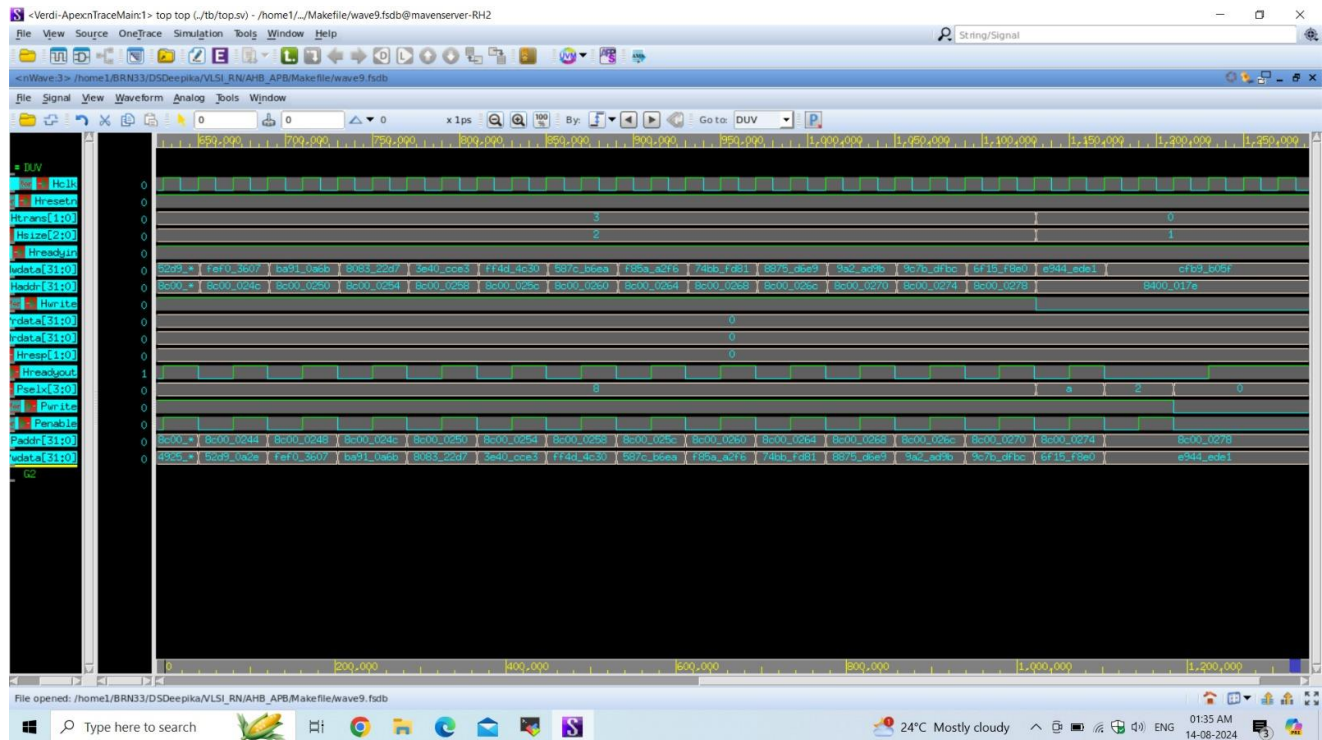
<Verdi-ApexnTraceMain:1> top top (../tb/top.sv) - /home1/.../Makefile/wave9.fsdb@mavenserver-RH2

File View Source OneTrace Simulation Tools Window Help

String/Signal

<nWave:3> /home1/BRN33/DSDeepika/VLSI_RN/AHB_APB/Makefile/wave9.fsdb

File Signal View Waveform Analog Tools Window

0 0 0 x 1ps By: Go to: DUV P

650,000 700,000 750,000 800,000 850,000 900,000 950,000 1,000,000 1,050,000 1,100,000 1,150,000 1,200,000 1,250,000

= DUV

| Signal | Value | Waveform |
|---|---|---|
| Hclk | 0 | |
| Hresetn | 0 | |
| Htrans[1:0] | 0 | 3, 0 |
| Hsize[2:0] | 0 | 2, 1 |
| Hreadyin | 0 | |
| Hwdata[31:0] | 0 | 52d9_\*, fef0_3607, ba91_0a6b, 8083_22d7, 3e40_cce3, ff4d_4c30, 587c_b6ea, f85a_a2f6, 74bb_fd81, 8875_d6e9, 9a2_ad9b, 9c7b_dfbc, 6f15_f8e0, e944_ede1, cfb9_b05f |
| Haddr[31:0] | 0 | 8c00_\*, 8c00_024c, 8c00_0250, 8c00_0254, 8c00_0258, 8c00_025c, 8c00_0260, 8c00_0264, 8c00_0268, 8c00_026c, 8c00_0270, 8c00_0274, 8c00_0278, 8400_017e |
| Hwrite | 0 | |
| Prdata[31:0] | 0 | 0 |
| Hrdata[31:0] | 0 | 0 |
| Hresp[1:0] | 0 | 0 |
| Hreadyout | 1 | |
| Pselx[3:0] | 0 | 8, a, 2, 0 |
| Pwrite | 0 | |
| Penable | 0 | |
| Paddr[31:0] | 0 | 8c00_\*, 8c00_0244, 8c00_0248, 8c00_024c, 8c00_0250, 8c00_0254, 8c00_0258, 8c00_025c, 8c00_0260, 8c00_0264, 8c00_0268, 8c00_026c, 8c00_0270, 8c00_0274, 8c00_0278 |
| Pwdata[31:0] | 0 | 4925_\*, 52d9_0a2e, fef0_3607, ba91_0a6b, 8083_22d7, 3e40_cce3, ff4d_4c30, 587c_b6ea, f85a_a2f6, 74bb_fd81, 8875_d6e9, 9a2_ad9b, 9c7b_dfbc, 6f15_f8e0, e944_ede1 |

G2

0 200,000 400,000 600,000 800,000 1,000,000 1,200,000

File opened: /home1/BRN33/DSDeepika/VLSI_RN/AHB_APB/Makefile/wave9.fsdb

Type here to search

24°C Mostly cloudy ENG 01:35 AM 14-08-2024